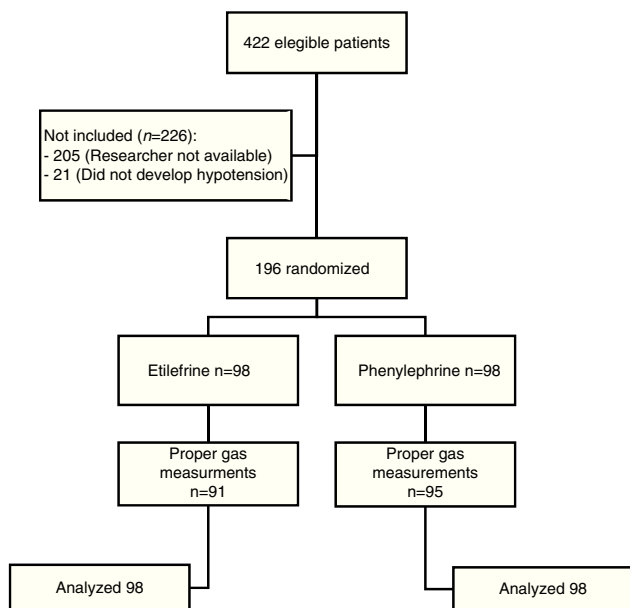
422 elegible patients

Not included ($n$=226):
- 205 (Researcher not available)
- 21 (Did not develop hypotension)

196 randomized

Etilefrine n=98

Phenylephrine n=98

Proper gas measurments n=91

Proper gas measurements n=95

Analyzed 98

Analyzed 98